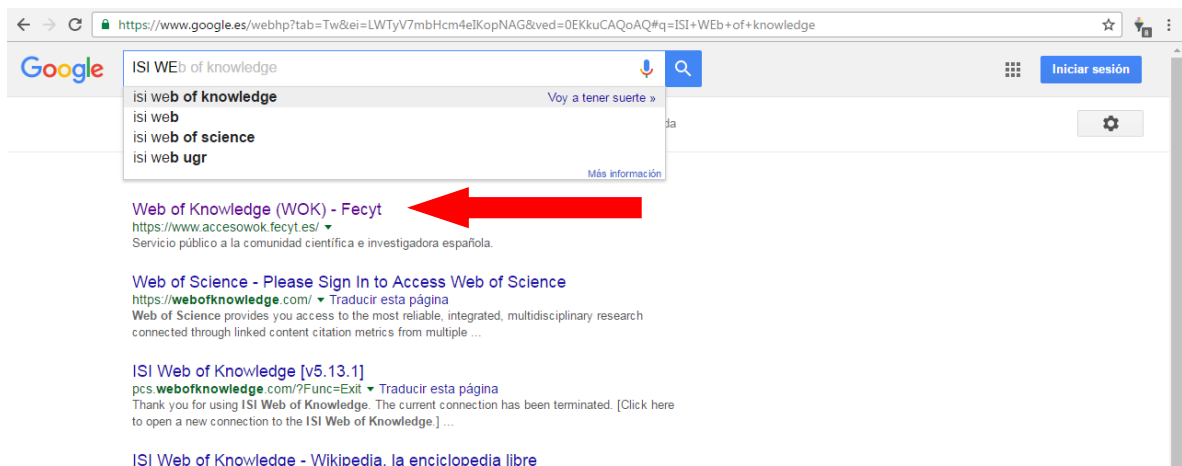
https://www.google.es/webhp?tab=Tw&ei=LWTyV7mbHcm4eIKopNAG&ved=0EKkuCAQoAQ#q=ISI+WEb+of+knowledge

Google

ISI WEb of knowledge

Iniciar sesión

isi web of knowledge
Voy a tener suerte »
isi web
isi web of science
isi web ugr
Más información

da

Web of Knowledge (WOK) - Fecyt
https://www.accesowok.fecyt.es/
Servicio público a la comunidad científica e investigadora española.

Web of Science - Please Sign In to Access Web of Science
https://webofknowledge.com/ Traducir esta página
Web of Science provides you access to the most reliable, integrated, multidisciplinary research connected through linked content citation metrics from multiple ...

ISI Web of Knowledge [v5.13.1]
pcs.webofknowledge.com/?Func=Exit Traducir esta página
Thank you for using ISI Web of Knowledge. The current connection has been terminated. [Click here to open a new connection to the ISI Web of Knowledge.] ...

ISI Web of Knowledge - Wikipedia, la enciclopedia libre